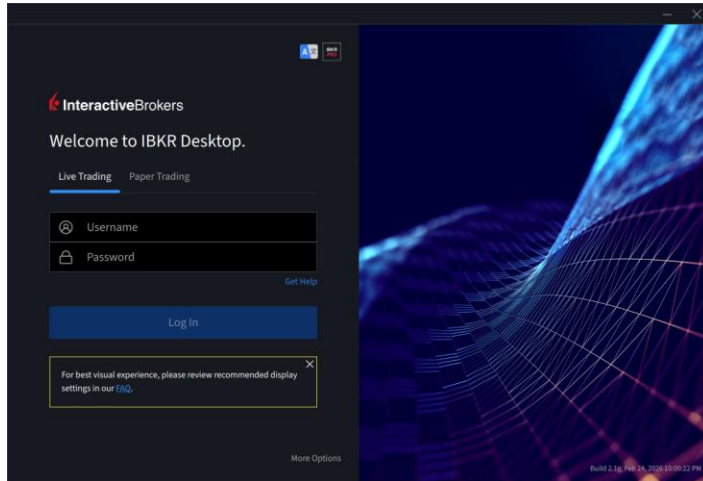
InteractiveBrokers

Welcome to IBKR Desktop.

Live Trading
Paper Trading

Username

Password

Get Help

Log In

For best visual experience, please review recommended display settings in our FAQ.

More Options

Build 2.1g, Feb 24, 2026 10:00:22 PM